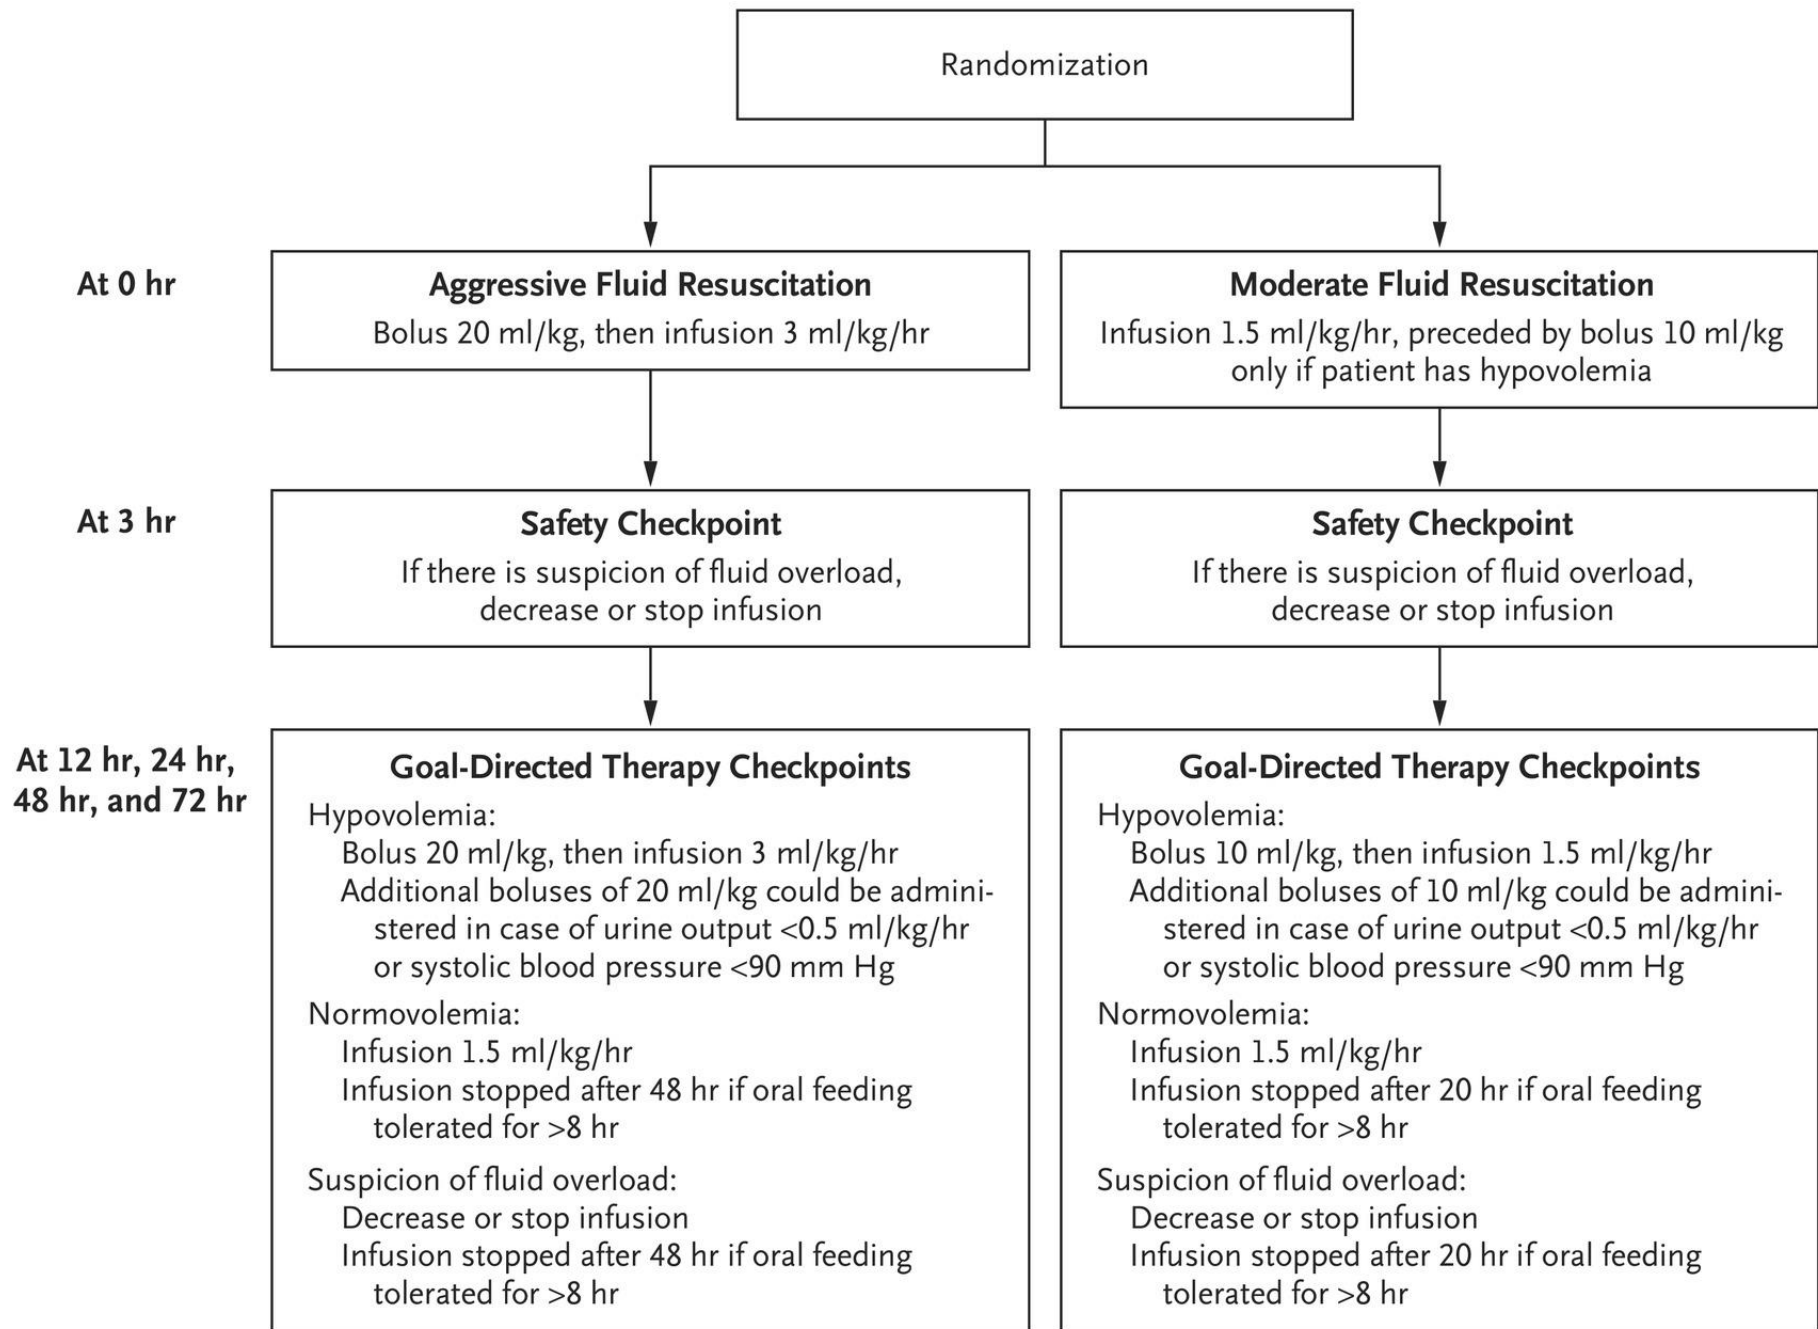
Randomization

At 0 hr

Aggressive Fluid Resuscitation
Bolus 20 ml/kg, then infusion 3 ml/kg/hr

Moderate Fluid Resuscitation
Infusion 1.5 ml/kg/hr, preceded by bolus 10 ml/kg only if patient has hypovolemia

At 3 hr

Safety Checkpoint
If there is suspicion of fluid overload, decrease or stop infusion

Safety Checkpoint
If there is suspicion of fluid overload, decrease or stop infusion

At 12 hr, 24 hr, 48 hr, and 72 hr

Goal-Directed Therapy Checkpoints
Hypovolemia:
Bolus 20 ml/kg, then infusion 3 ml/kg/hr
Additional boluses of 20 ml/kg could be administered in case of urine output <0.5 ml/kg/hr or systolic blood pressure <90 mm Hg
Normovolemia:
Infusion 1.5 ml/kg/hr
Infusion stopped after 48 hr if oral feeding tolerated for >8 hr
Suspicion of fluid overload:
Decrease or stop infusion
Infusion stopped after 48 hr if oral feeding tolerated for >8 hr

Goal-Directed Therapy Checkpoints
Hypovolemia:
Bolus 10 ml/kg, then infusion 1.5 ml/kg/hr
Additional boluses of 10 ml/kg could be administered in case of urine output <0.5 ml/kg/hr or systolic blood pressure <90 mm Hg
Normovolemia:
Infusion 1.5 ml/kg/hr
Infusion stopped after 20 hr if oral feeding tolerated for >8 hr
Suspicion of fluid overload:
Decrease or stop infusion
Infusion stopped after 20 hr if oral feeding tolerated for >8 hr